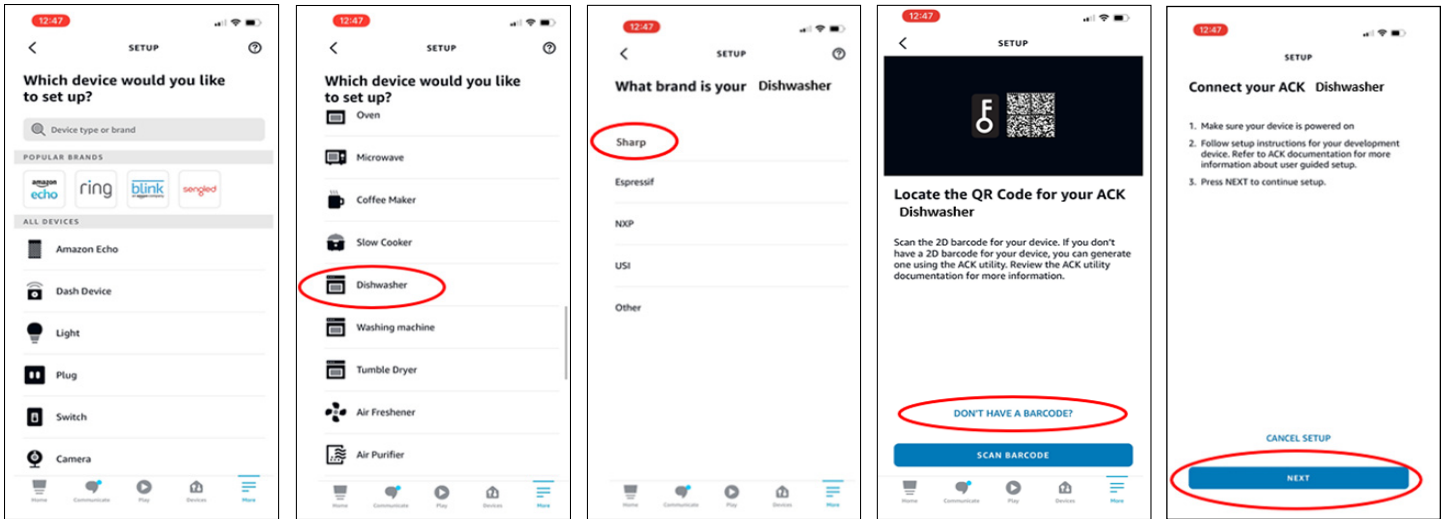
12:47

SETUP

Which device would you like to set up?

Device type or brand

POPULAR BRANDS

amazon echo
ring
blink
sengled

ALL DEVICES

Amazon Echo
Dash Device
Light
Plug
Switch
Camera

Home Communicate Play Devices More

12:47

SETUP

Which device would you like to set up?

Oven
Microwave
Coffee Maker
Slow Cooker
Dishwasher
Washing machine
Tumble Dryer
Air Freshener
Air Purifier

Home Communicate Play Devices More

12:47

SETUP

What brand is your Dishwasher

Sharp
Espressif
NXP
USI
Other

Home Communicate Play Devices More

12:47

SETUP

Locate the QR Code for your ACK Dishwasher

Scan the 2D barcode for your device. If you don't have a 2D barcode for your device, you can generate one using the ACK utility. Review the ACK utility documentation for more information.

DON'T HAVE A BARCODE?

SCAN BARCODE

Home Communicate Play Devices More

12:47

SETUP

Connect your ACK Dishwasher

1. Make sure your device is powered on
2. Follow setup instructions for your development device. Refer to ACK documentation for more information about user guided setup.
3. Press NEXT to continue setup.

CANCEL SETUP

NEXT